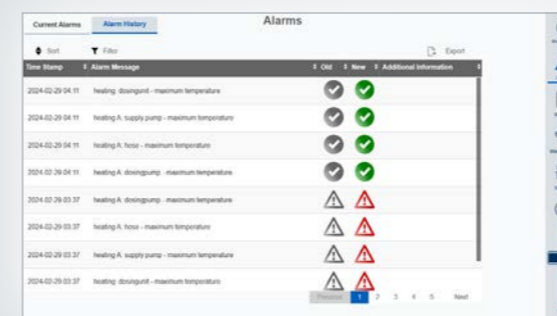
Current Alarms
Alarm History
Alarms

Sort
Filter
Export

| Time Stamp | Alarm Message | Old | New | Additional Information |
|---|---|---|---|---|
| 2024-02-29 04:11 | heating: dosingunit - maximum temperature | | | |
| 2024-02-29 04:11 | heating A: supply pump - maximum temperature | | | |
| 2024-02-29 04:11 | heating A: hose - maximum temperature | | | |
| 2024-02-29 04:11 | heating A: dosingpump - maximum temperature | | | |
| 2024-02-29 03:37 | heating A: dosingpump - maximum temperature | | | |
| 2024-02-29 03:37 | heating A: hose - maximum temperature | | | |
| 2024-02-29 03:37 | heating A: supply pump - maximum temperature | | | |
| 2024-02-29 03:37 | heating: dosingunit - maximum temperature | | | |

Previous 1 2 3 4 5 Next